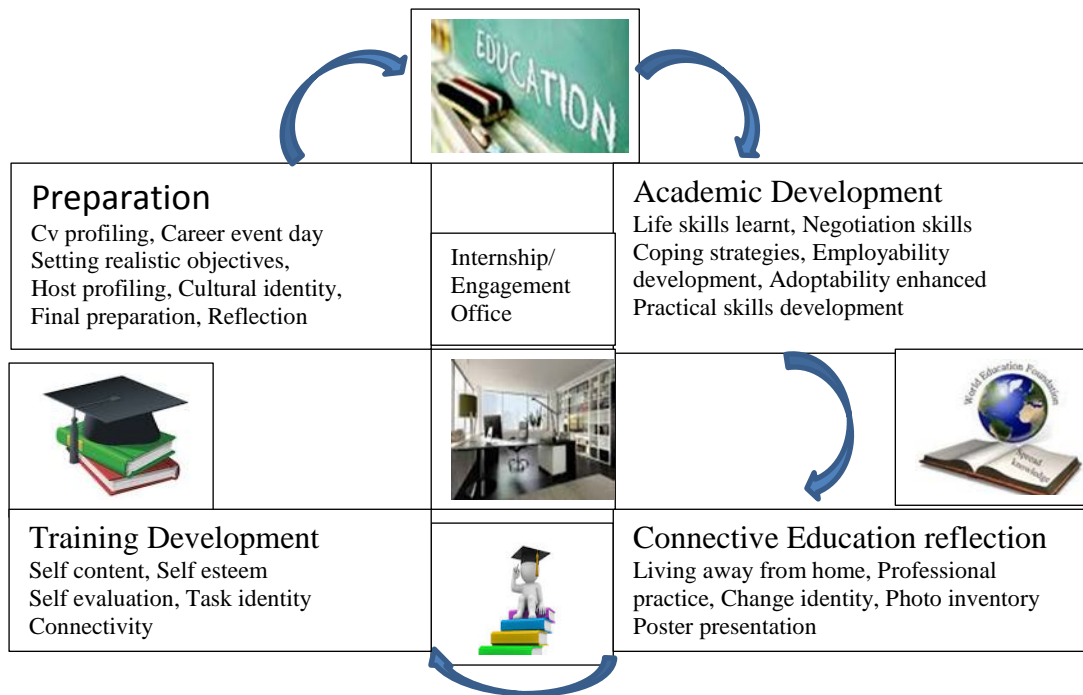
EDUCATION

Preparation
Cv profiling, Career event day
Setting realistic objectives,
Host profiling, Cultural identity,
Final preparation, Reflection

Internship/
Engagement
Office

Academic Development
Life skills learnt, Negotiation skills
Coping strategies, Employability development, Adoptability enhanced
Practical skills development

World Education Foundation
Spread knowledge

Training Development
Self content, Self esteem
Self evaluation, Task identity
Connectivity

Connective Education reflection
Living away from home, Professional practice, Change identity, Photo inventory
Poster presentation